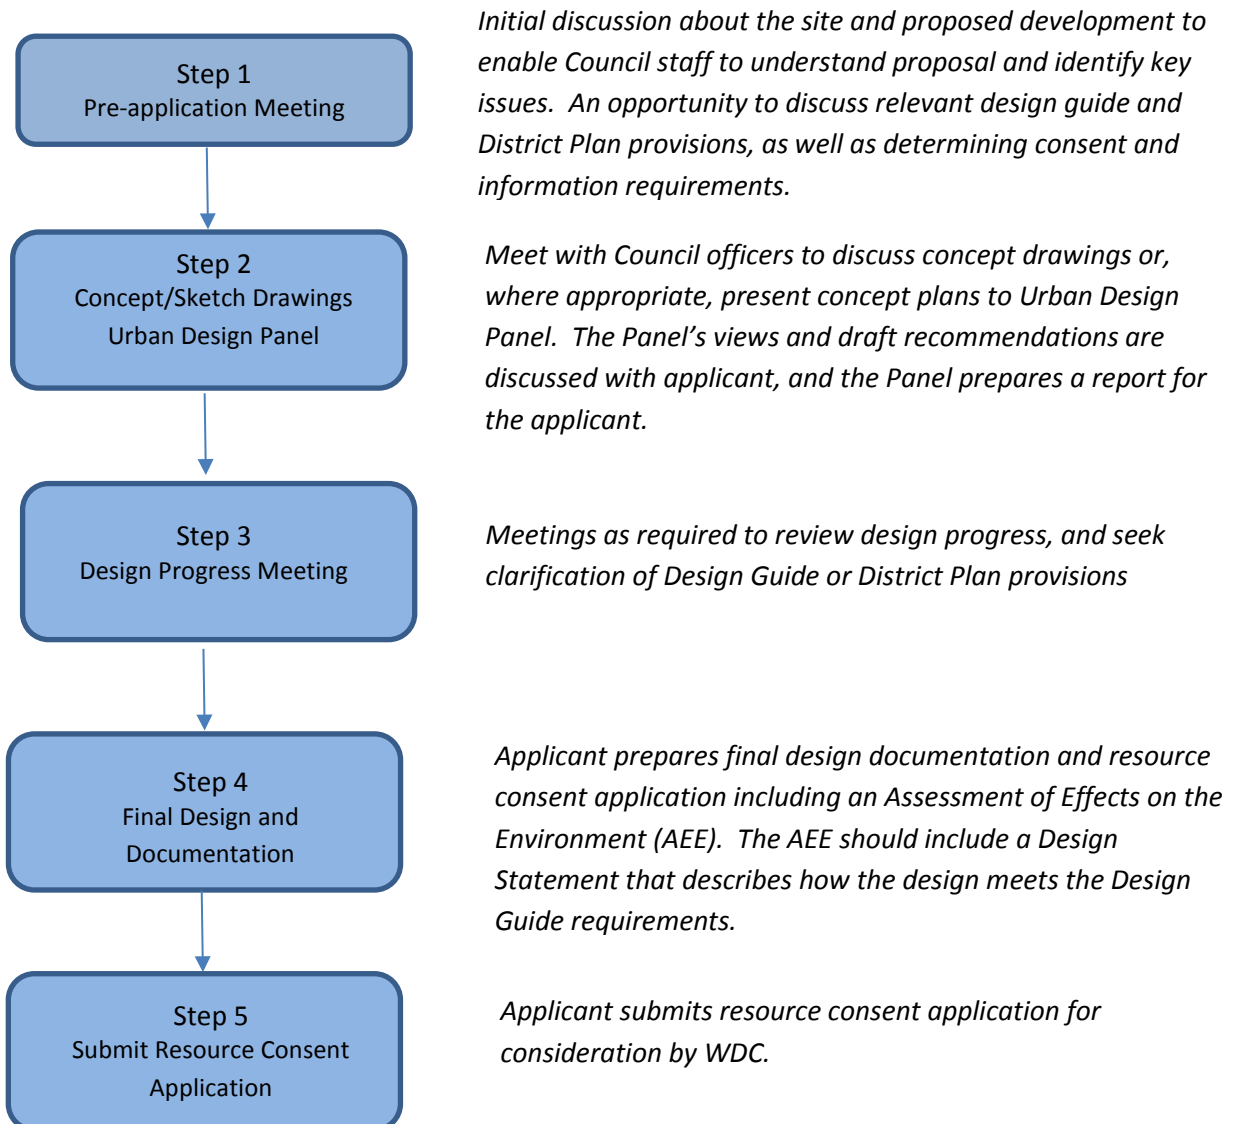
Step 1
Pre-application Meeting

Initial discussion about the site and proposed development to enable Council staff to understand proposal and identify key issues. An opportunity to discuss relevant design guide and District Plan provisions, as well as determining consent and information requirements.

Step 2
Concept/Sketch Drawings
Urban Design Panel

Meet with Council officers to discuss concept drawings or, where appropriate, present concept plans to Urban Design Panel. The Panel's views and draft recommendations are discussed with applicant, and the Panel prepares a report for the applicant.

Step 3
Design Progress Meeting

Meetings as required to review design progress, and seek clarification of Design Guide or District Plan provisions

Step 4
Final Design and Documentation

Applicant prepares final design documentation and resource consent application including an Assessment of Effects on the Environment (AEE). The AEE should include a Design Statement that describes how the design meets the Design Guide requirements.

Step 5
Submit Resource Consent Application

Applicant submits resource consent application for consideration by WDC.